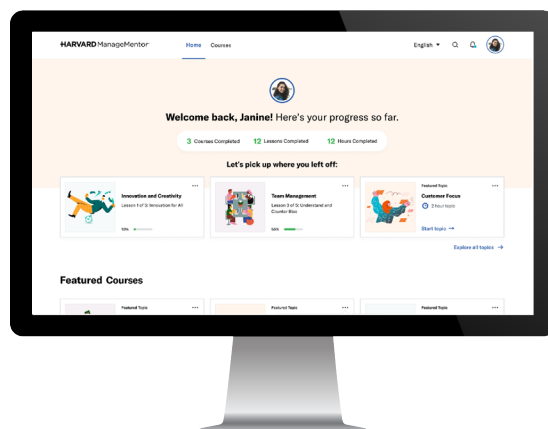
HARVARD ManageMentor

Home Courses

English ▾

Welcome back, Janine! Here's your progress so far.

3 Courses Completed 12 Lessons Completed 12 Hours Completed

Let's pick up where you left off:

Innovation and Creativity
Lesson 1 of 3: Innovation for All
10%

Team Management
Lesson 3 of 3: Understand and Counter Bias
56%

Featured Topic
Customer Focus
3 hour topic
Start topic →

Explore all topics →

Featured Courses

Featured Topic

Featured Topic

Featured Topic